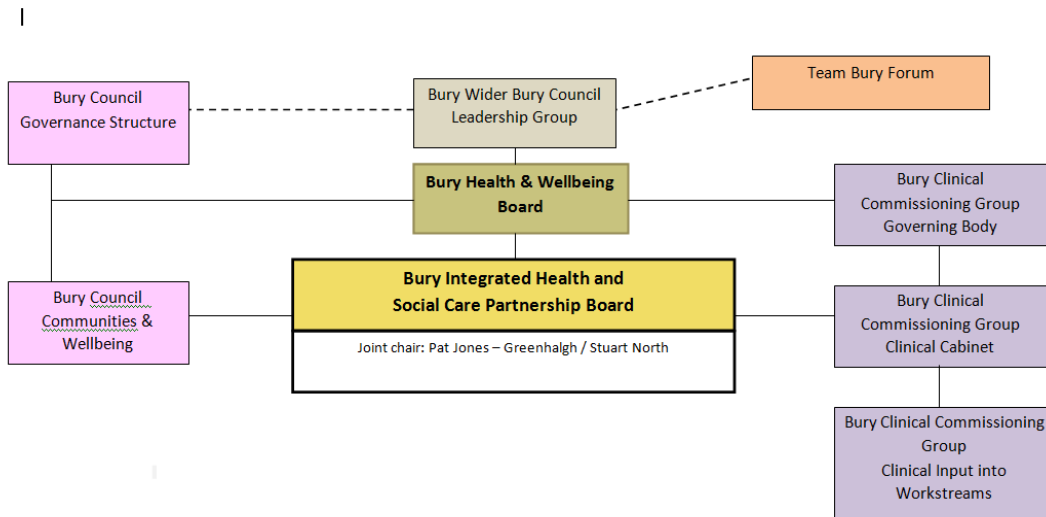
Bury Council Governance Structure

Bury Wider Bury Council Leadership Group

Team Bury Forum

Bury Health & Wellbeing Board

Bury Clinical Commissioning Group Governing Body

Bury Council Communities & Wellbeing

Bury Integrated Health and Social Care Partnership Board

Joint chair: Pat Jones – Greenhalgh / Stuart North

Bury Clinical Commissioning Group Clinical Cabinet

Bury Clinical Commissioning Group Clinical Input into Workstreams